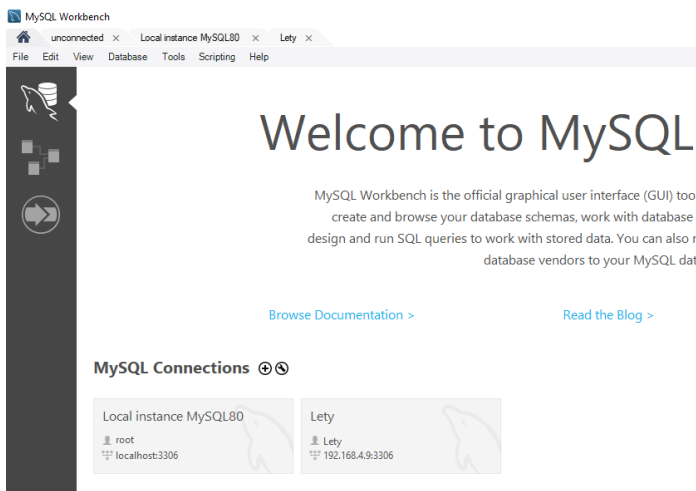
MySQL Workbench

unconnected ×
Local instance MySQL80 ×
Lety ×

File Edit View Database Tools Scripting Help

Welcome to MySQL

MySQL Workbench is the official graphical user interface (GUI) too
create and browse your database schemas, work with database
design and run SQL queries to work with stored data. You can also
database vendors to your MySQL dat

Browse Documentation >
Read the Blog >

MySQL Connections ⊕ ⊗

Local instance MySQL80
root
localhost:3306

Lety
Lety
192.168.4.9:3306